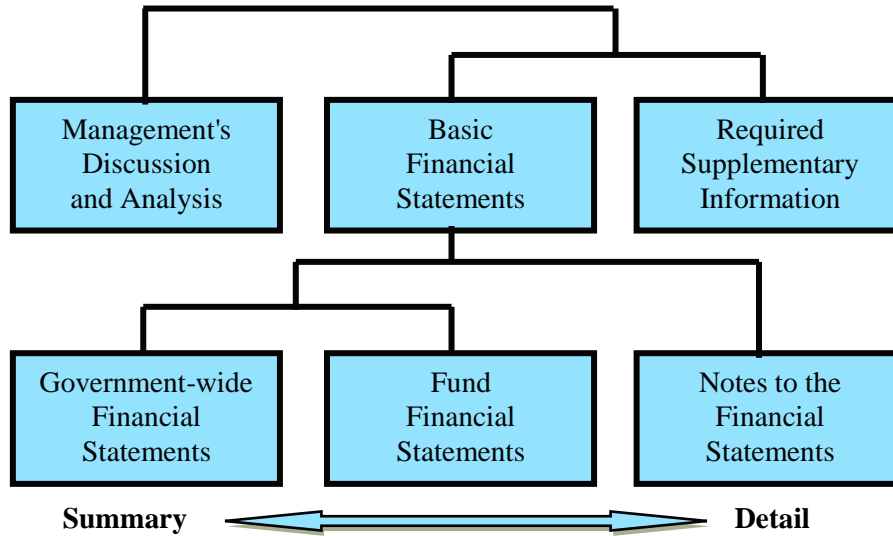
Management's Discussion and Analysis

Basic Financial Statements

Required Supplementary Information

Government-wide Financial Statements

Fund Financial Statements

Notes to the Financial Statements

Summary

Detail